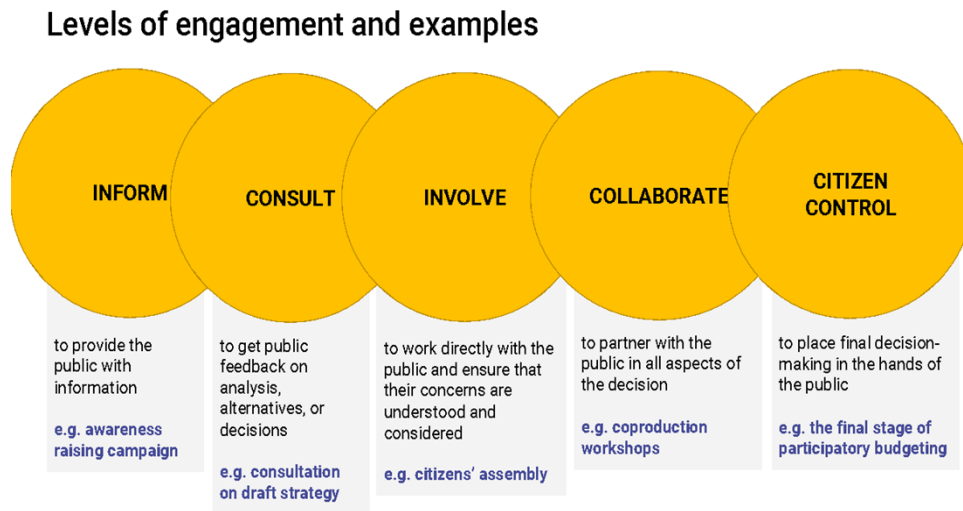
Levels of engagement and examples

INFORM

to provide the public with information

e.g. awareness raising campaign

CONSULT

to get public feedback on analysis, alternatives, or decisions

e.g. consultation on draft strategy

INVOLVE

to work directly with the public and ensure that their concerns are understood and considered

e.g. citizens' assembly

COLLABORATE

to partner with the public in all aspects of the decision

e.g. coproduction workshops

CITIZEN CONTROL

to place final decision-making in the hands of the public

e.g. the final stage of participatory budgeting